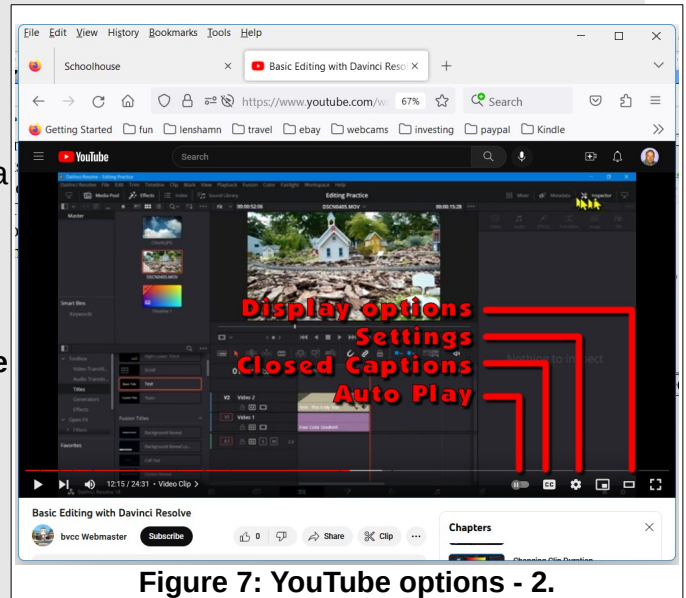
File Edit View History Bookmarks Tools Help

Schoolhouse

Basic Editing with Davinci Reso

https://www.youtube.com/w 67% Search

Getting Started fun lenshamn travel ebay webcams investing paypal Kindle

YouTube Search

Editing Practice

Display options
Settings
Closed Captions
Auto Play

Nothing to inspect

12:15 / 24:31 • Video Clip >

Basic Editing with Davinci Resolve

bvcc Webmaster Subscribe 0 Share Clip ...

Chapters

Figure 7: YouTube options - 2.